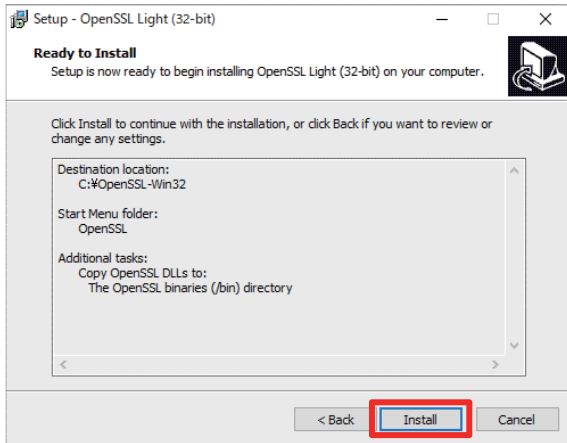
Setup - OpenSSL Light (32-bit)

Ready to Install
Setup is now ready to begin installing OpenSSL Light (32-bit) on your computer.

Click Install to continue with the installation, or click Back if you want to review or change any settings.

Destination location:
C:¥OpenSSL-Win32

Start Menu folder:
OpenSSL

Additional tasks:
Copy OpenSSL DLLs to:
The OpenSSL binaries (/bin) directory

< Back
Install
Cancel